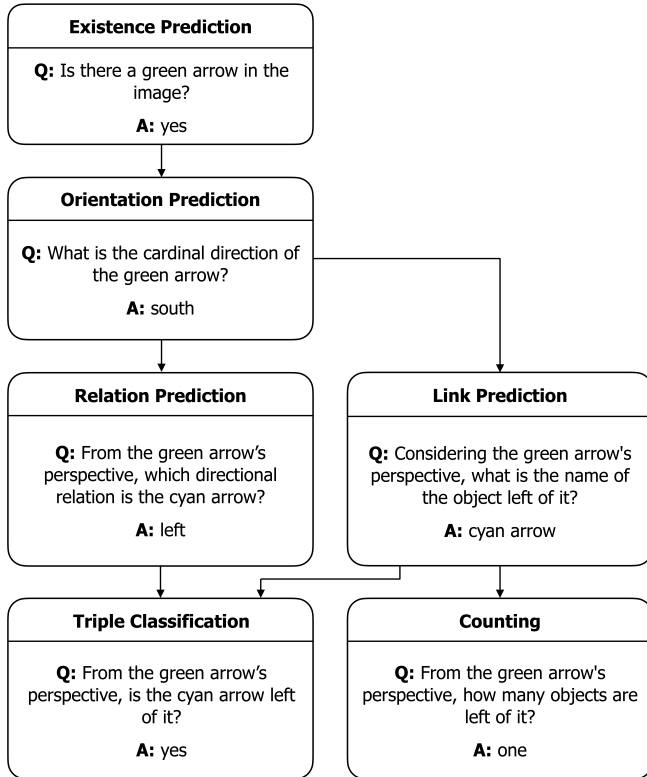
Existence Prediction

Q: Is there a green arrow in the image?

A: yes

Orientation Prediction

Q: What is the cardinal direction of the green arrow?

A: south

Relation Prediction

Q: From the green arrow’s perspective, which directional relation is the cyan arrow?

A: left

Link Prediction

Q: Considering the green arrow's perspective, what is the name of the object left of it?

A: cyan arrow

Triple Classification

Q: From the green arrow’s perspective, is the cyan arrow left of it?

A: yes

Counting

Q: From the green arrow's perspective, how many objects are left of it?

A: one